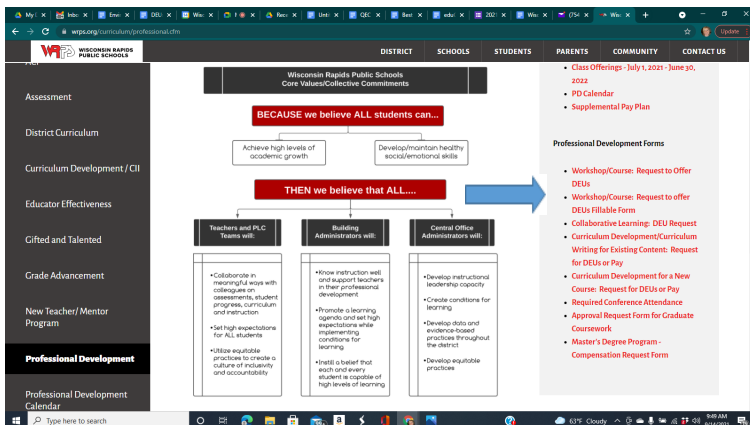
My | × Inbo × Emi × DEU × Win × f ● × Recr × Unti × QEC × Best × edul × 202 × Win × (754 × Wis × +

Update

wrps.org/curriculum/professional.cfm

WISCONSIN RAPIDS PUBLIC SCHOOLS

DISTRICT SCHOOLS STUDENTS PARENTS COMMUNITY CONTACT US

Assessment

District Curriculum

Curriculum Development / CII

Educator Effectiveness

Gifted and Talented

Grade Advancement

New Teacher/ Mentor Program

Professional Development

Professional Development Calendar

Wisconsin Rapids Public Schools
Core Values/Collective Commitments

BECAUSE we believe ALL students can...

Achieve high levels of academic growth

Develop/maintain healthy social/emotional skills

THEN we believe that ALL....

Teachers and PLC Teams will:

•Collaborate in meaningful ways with colleagues on assessments, student progress, curriculum and instruction

•Set high expectations for ALL students

•Utilize equitable practices to create a culture of inclusivity and accountability

Building Administrators will:

•Know instruction well and support teachers in their professional development

•Promote a learning agenda and set high expectations while implementing conditions for learning

•Instill a belief that each and every student is capable of high levels of learning

Central Office Administrators will:

•Develop instructional leadership capacity

•Create conditions for learning

•Develop data and evidence-based practices throughout the district

•Develop equitable practices

- Class Offerings - July 1, 2021 - June 30, 2022
- PD Calendar
- Supplemental Pay Plan

Professional Development Forms

- Workshop/Course: Request to Offer DEUs
- Workshop/Course: Request to offer DEUs Fillable Form
- Collaborative Learning: DEU Request
- Curriculum Development/Curriculum Writing for Existing Content: Request for DEUs or Pay
- Curriculum Development for a New Course: Request for DEUs or Pay
- Required Conference Attendance
- Approval Request Form for Graduate Coursework
- Master's Degree Program - Compensation Request Form

Type here to search

63°F Cloudy 9:49 AM